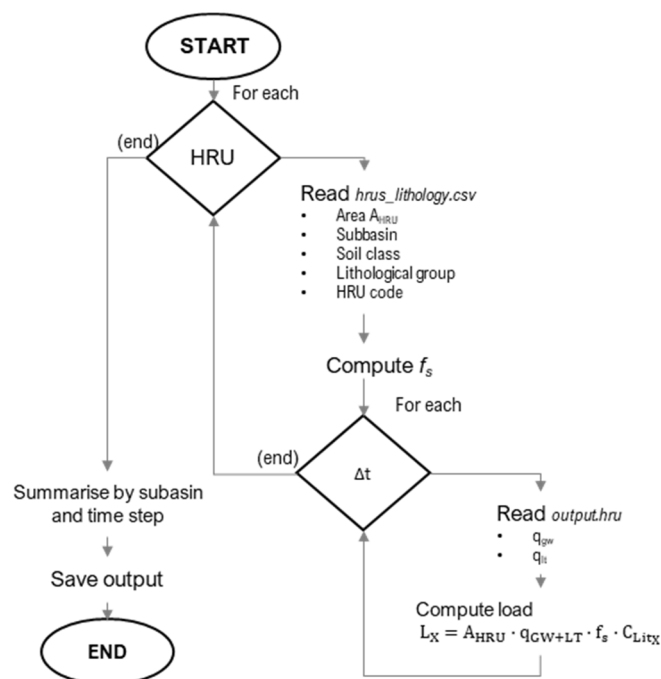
START

For each

(end)

HRU

Read *hrus_lithology.csv*
- Area $A_{HRU}$
- Subbasin
- Soil class
- Lithological group
- HRU code

Compute $f_s$

For each

(end)

Δt

Read *output.hru*
- $q_{gw}$
- $q_{lt}$

Compute load
$L_X = A_{HRU} \cdot q_{GW+LT} \cdot f_s \cdot C_{LitX}$

Summarise by subasin and time step

Save output

END